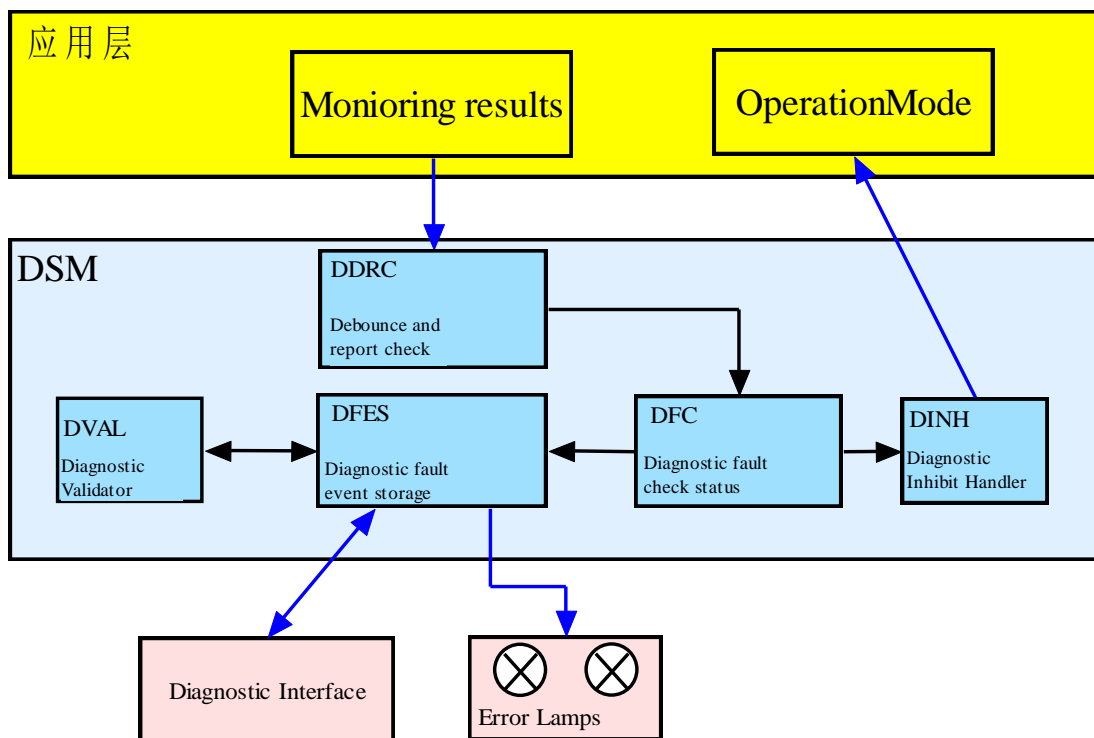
应用层

Monioring results

OperationMode

DSM

DDRC

Debounce and report check

DVAL

Diagnostic Validator

DFES

Diagnostic fault event storage

DFC

Diagnostic fault check status

DINH

Diagnostic Inhibit Handler

Diagnostic Interface

Error Lamps